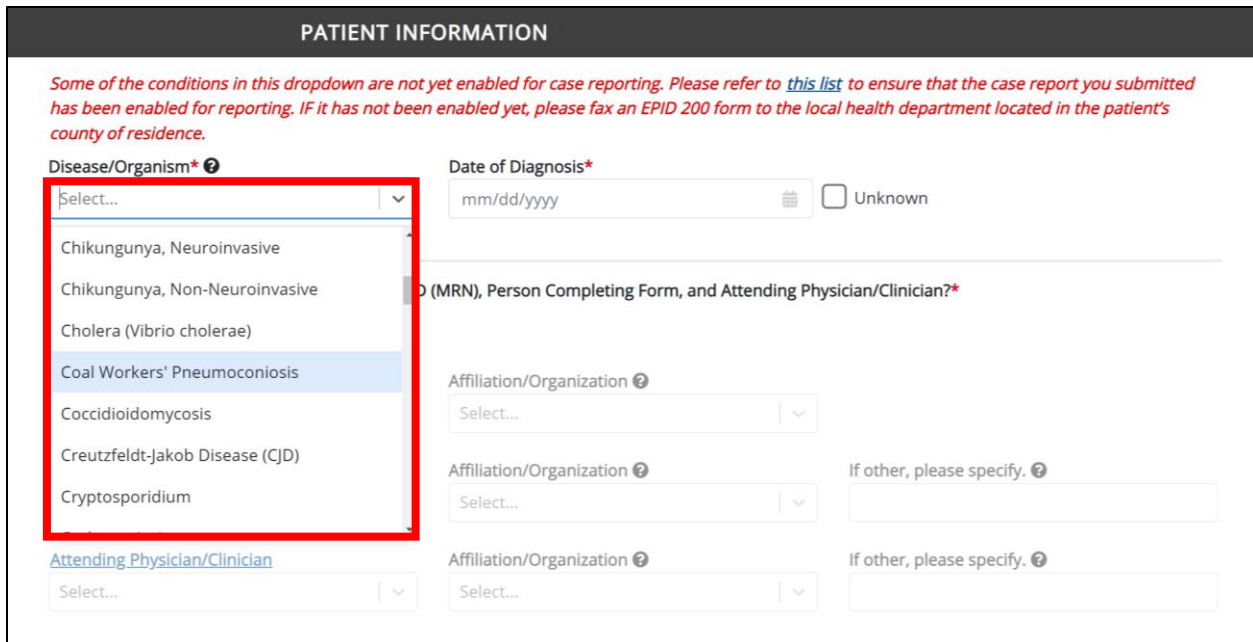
PATIENT INFORMATION

Some of the conditions in this dropdown are not yet enabled for case reporting. Please refer to this list to ensure that the case report you submitted has been enabled for reporting. IF it has not been enabled yet, please fax an EPID 200 form to the local health department located in the patient's county of residence.

Disease/Organism*

Select...

Date of Diagnosis*

mm/dd/yyyy

Unknown

Chikungunya, Neuroinvasive

Chikungunya, Non-Neuroinvasive

Cholera (Vibrio cholerae)

Coal Workers' Pneumoconiosis

Coccidioidomycosis

Creutzfeldt-Jakob Disease (CJD)

Cryptosporidium

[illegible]

D (MRN), Person Completing Form, and Attending Physician/Clinician?*

Affiliation/Organization

Select...

Affiliation/Organization

Select...

If other, please specify.

Attending Physician/Clinician

Select...

Affiliation/Organization

Select...

If other, please specify.